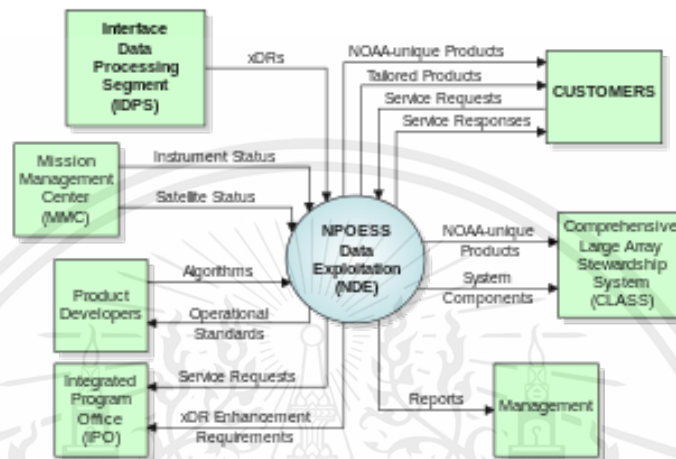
Interface Data Processing Segment (IDPS)

xDRs

NOAA-unique Products

Tailored Products

Service Requests

Service Responses

CUSTOMERS

Mission Management Center (MMC)

Instrument Status

Satellite Status

NPOESS Data Exploitation (NDE)

NOAA-unique Products

Comprehensive Large Array Stewardship System (CLASS)

System Components

Product Developers

Algorithms

Operational Standards

Integrated Program Office (IPO)

Service Requests

xDR Enhancement Requirements

Reports

Management